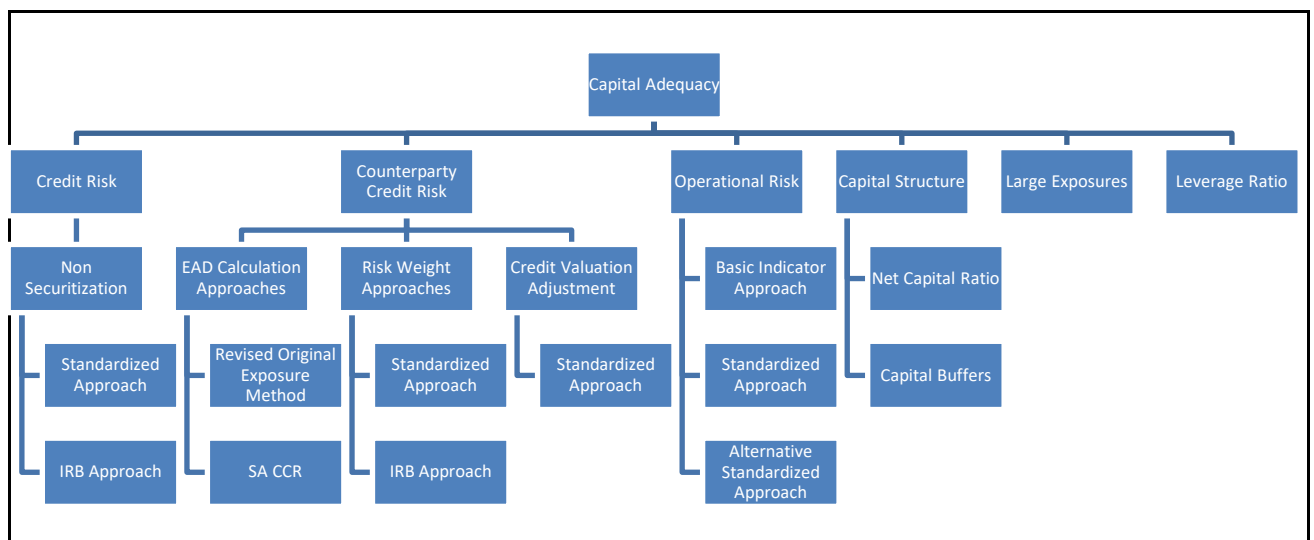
Capital Adequacy

Credit Risk

Non Securitization

Standardized Approach

IRB Approach

Counterparty Credit Risk

EAD Calculation Approaches

Revised Original Exposure Method

SA CCR

Risk Weight Approaches

Standardized Approach

IRB Approach

Credit Valuation Adjustment

Standardized Approach

Operational Risk

Basic Indicator Approach

Standardized Approach

Alternative Standardized Approach

Capital Structure

Net Capital Ratio

Capital Buffers

Large Exposures

Leverage Ratio